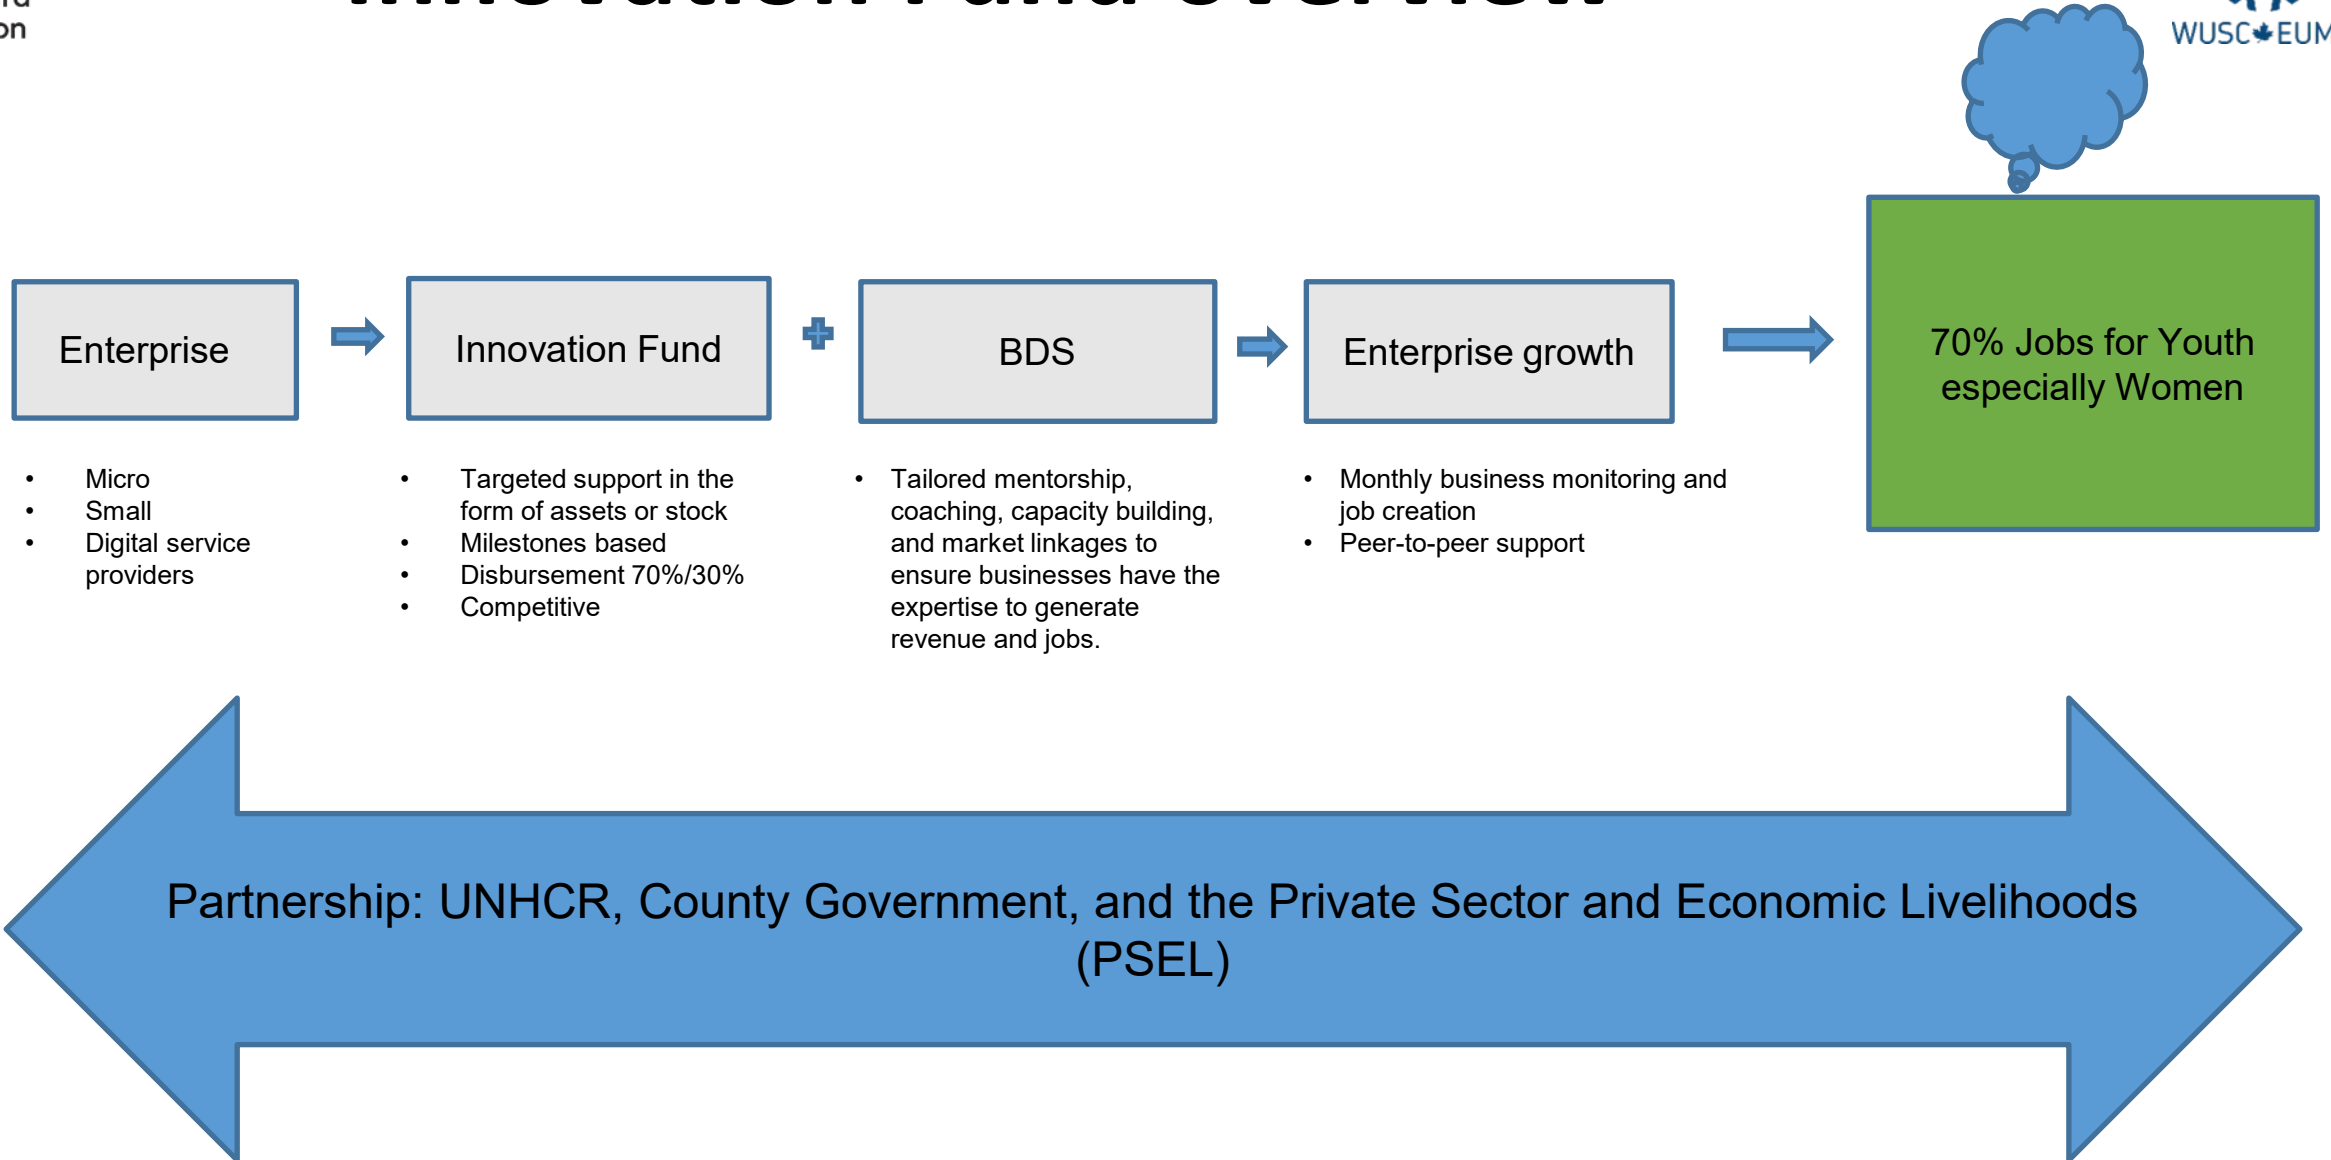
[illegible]

on

WUSC EUM

Enterprise

Innovation Fund

BDS

Enterprise growth

70% Jobs for Youth especially Women

- Micro
- Small
- Digital service providers

- Targeted support in the form of assets or stock
- Milestones based
- Disbursement 70%/30%
- Competitive

- Tailored mentorship, coaching, capacity building, and market linkages to ensure businesses have the expertise to generate revenue and jobs.

- Monthly business monitoring and job creation
- Peer-to-peer support

Partnership: UNHCR, County Government, and the Private Sector and Economic Livelihoods (PSEL)